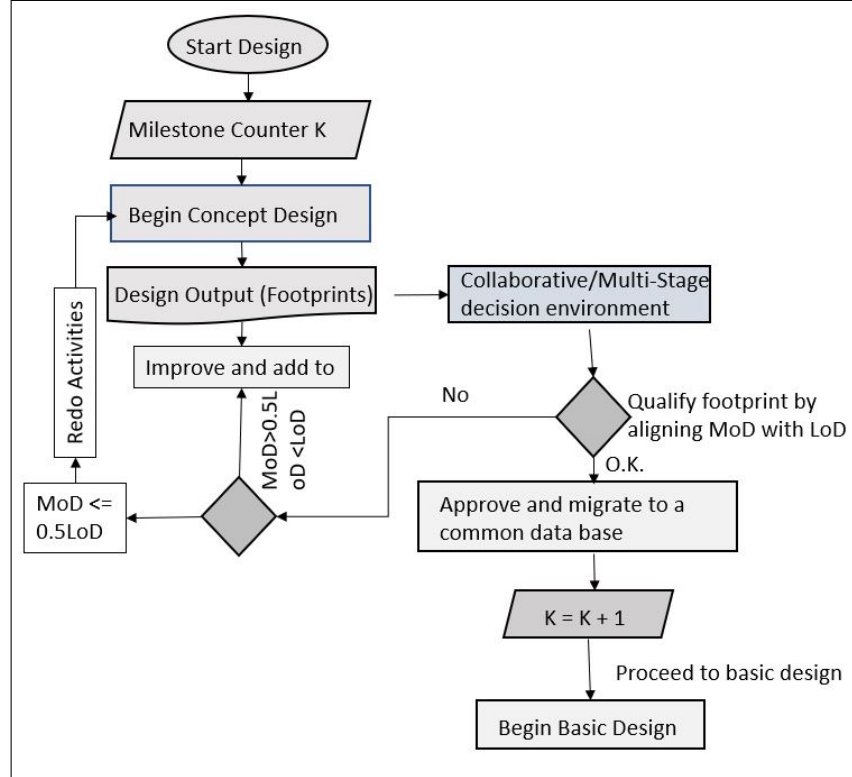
Start Design

Milestone Counter K

Begin Concept Design

Design Output (Footprints)

Collaborative/Multi-Stage decision environment

Redo Activities

Improve and add to

No

Qualify footprint by aligning MoD with LoD

MoD>0.5LoD <LoD

O.K.

MoD <= 0.5LoD

Approve and migrate to a common data base

K = K + 1

Proceed to basic design

Begin Basic Design